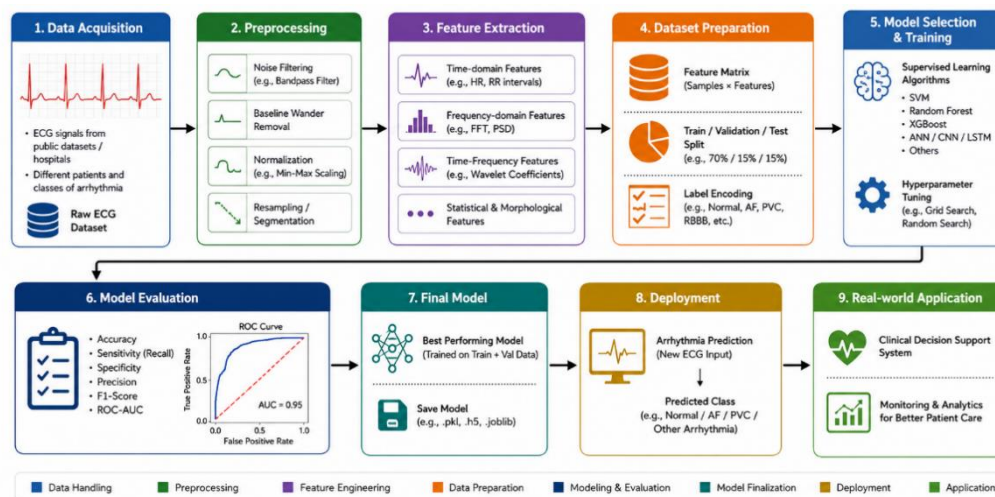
1. Data Acquisition

• ECG signals from public datasets / hospitals
• Different patients and classes of arrhythmia

Raw ECG Dataset

2. Preprocessing

Noise Filtering (e.g., Bandpass Filter)

Baseline Wander Removal

Normalization (e.g., Min-Max Scaling)

Resampling / Segmentation

3. Feature Extraction

Time-domain Features (e.g., HR, RR intervals)

Frequency-domain Features (e.g., FFT, PSD)

Time-Frequency Features (e.g., Wavelet Coefficients)

Statistical & Morphological Features

4. Dataset Preparation

Feature Matrix (Samples × Features)

Train / Validation / Test Split (e.g., 70% / 15% / 15%)

Label Encoding (e.g., Normal, AF, PVC, RBBB, etc.)

5. Model Selection & Training

Supervised Learning Algorithms
• SVM
• Random Forest
• XGBoost
• ANN / CNN / LSTM
• Others

Hyperparameter Tuning (e.g., Grid Search, Random Search)

6. Model Evaluation

• Accuracy
• Sensitivity (Recall)
• Specificity
• Precision
• F1-Score
• ROC-AUC

ROC Curve
True Positive Rate
1.0
0.5
0.0
AUC = 0.95
0.0 0.5 1.0
False Positive Rate

7. Final Model

Best Performing Model (Trained on Train + Val Data)

Save Model (e.g., .pkl, .h5, .joblib)

8. Deployment

Arrhythmia Prediction (New ECG Input)

Predicted Class (e.g., Normal / AF / PVC / Other Arrhythmia)

9. Real-world Application

Clinical Decision Support System

Monitoring & Analytics for Better Patient Care

Data Handling Preprocessing Feature Engineering Data Preparation Modeling & Evaluation Model Finalization Deployment Application